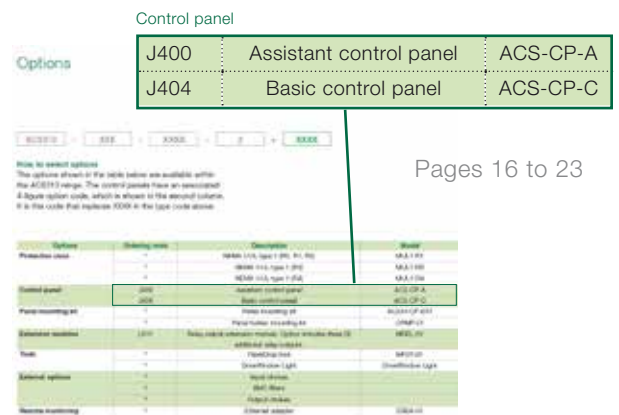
Control panel

| J400 | Assistant control panel | ACS-CP-A |
|---|---|---|
| J404 | Basic control panel | ACS-CP-C |

Options

ACS310 - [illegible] - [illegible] - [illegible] + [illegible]

How to select options
The options shown in the table below are available within the ACS310 range. The control panels have an associated 4-figure option code, which is shown in the second column. It is this code that replaces XXXX in the type code above.

Pages 16 to 23

| Options | Ordering code | Description | Model |
|---|---|---|---|
| Protection class | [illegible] | NEMA 1/UL type 1 (R0, R1, R2) | MUL1-R1 |
| | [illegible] | NEMA 1/UL type 1 (R3) | MUL1-R3 |
| | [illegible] | NEMA 1/UL type 1 (R4) | MUL1-R4 |
| Control panel | J400 | Assistant control panel | ACS-CP-A |
| | J404 | Basic control panel | ACS-CP-C |
| Panel mounting kit | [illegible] | Panel mounting kit | ACS/H-CP-EXT |
| | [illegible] | Panel holder mounting kit | OPMP-01 |
| Extension modules | L511 | Relay output extension module. Option includes three (3) additional relay outputs | MREL-01 |
| Tools | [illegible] | FlashDrop tool | MFDT-01 |
| | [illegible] | DriveWindow Light | DriveWindow Light |
| External options | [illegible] | Input chokes | |
| | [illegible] | EMC filters | |
| | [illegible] | Output chokes | |
| Remote monitoring | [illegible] | Ethernet adapter | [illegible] |